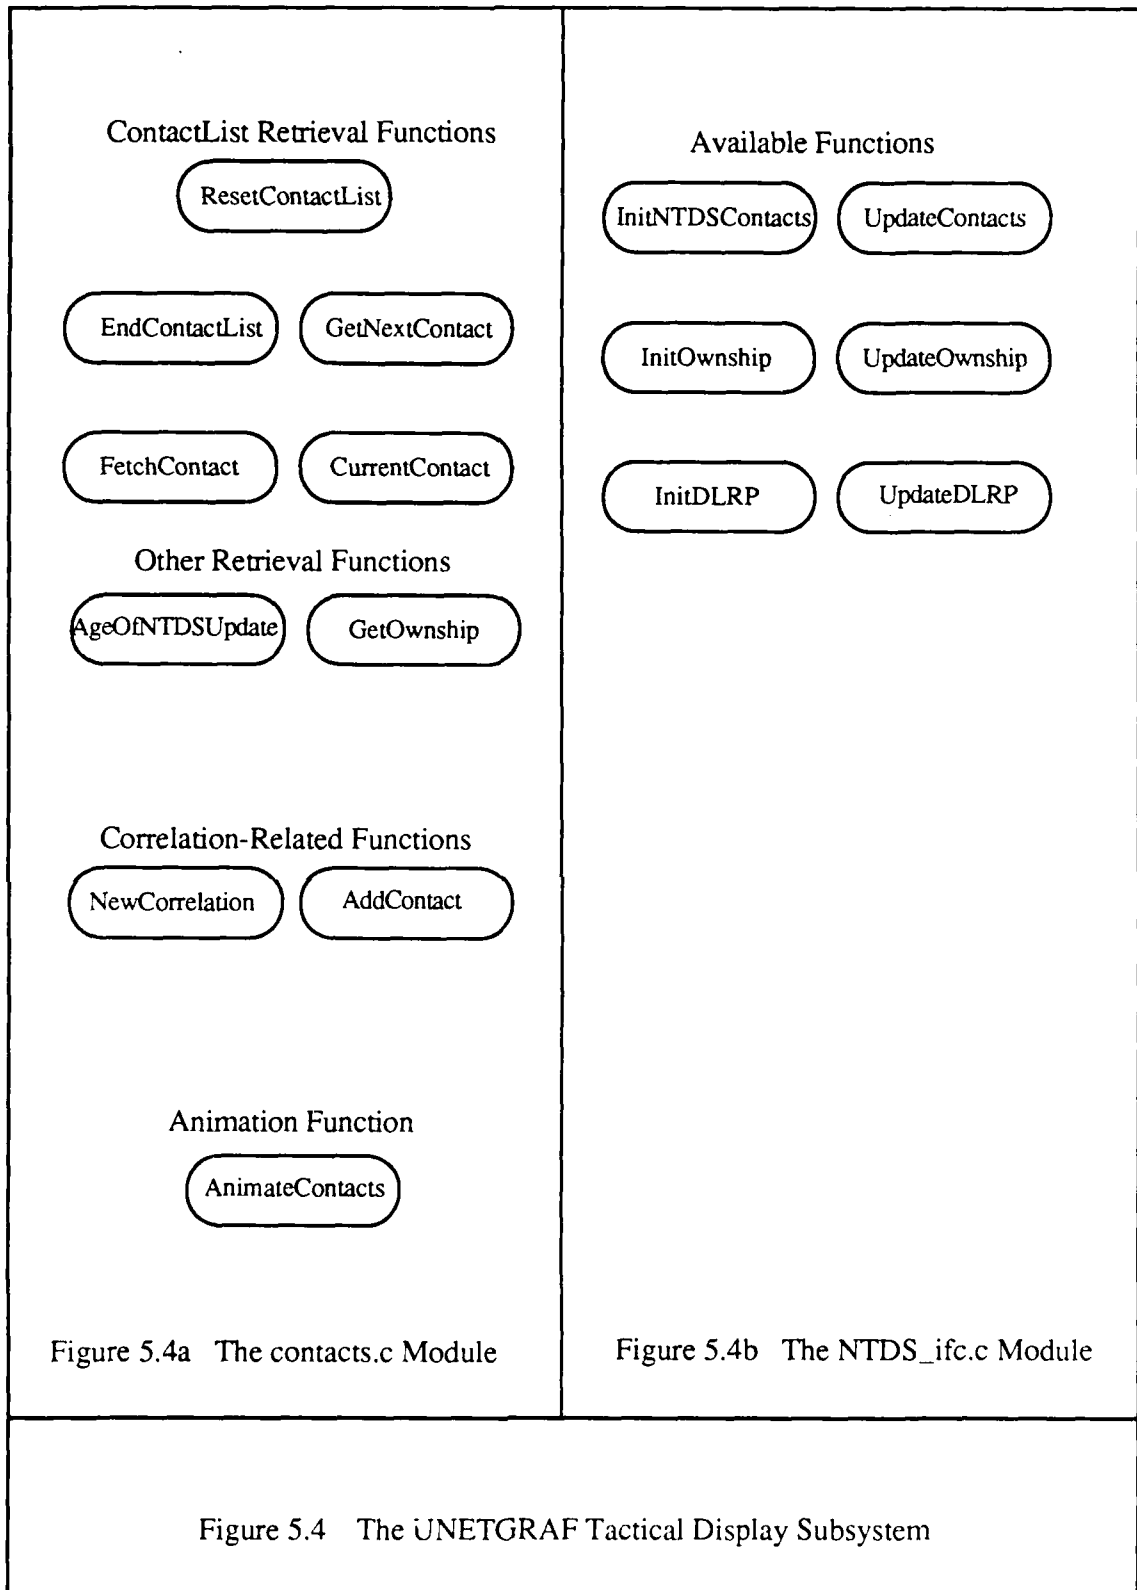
ContactList Retrieval Functions

ResetContactList

EndContactList

GetNextContact

FetchContact

CurrentContact

Other Retrieval Functions

AgeOfNTDSUpdate

GetOwnship

Correlation-Related Functions

NewCorrelation

AddContact

Animation Function

AnimateContacts

Figure 5.4a The contacts.c Module

Available Functions

InitNTDSContacts

UpdateContacts

InitOwnship

UpdateOwnship

InitDLRP

UpdateDLRP

Figure 5.4b The NTDS_ifc.c Module

Figure 5.4 The UNETGRAF Tactical Display Subsystem